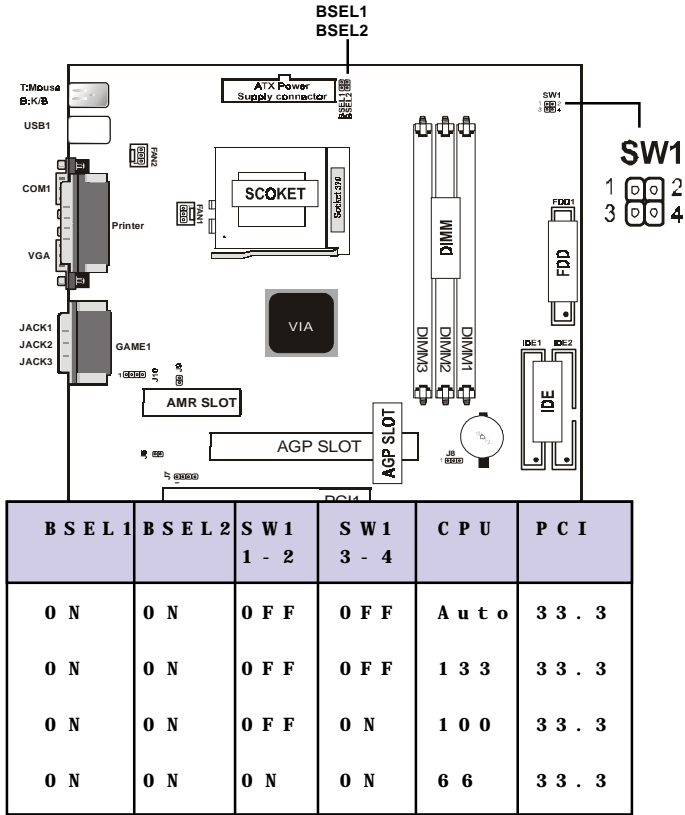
BSEL1
BSEL2

T:Mouse
B:K/B
USB1
COM1
Printer
VGA
JACK1
JACK2
JACK3
GAME1

ATX Power
Supply connector

BSEL1
BSEL2

SW1

SW1
1 2
3 4

FAN2
FAN1
SCOKET
Socket 370
DIMM
FDD1
FDD
VIA
DIMM3
DIMM2
DIMM1
IDE1
IDE2
IDE
J10
J9
AMR SLOT
AGP SLOT
AGP SLOT
J8
J7
PCI1

| BSEL1 | BSEL2 | SW1 1-2 | SW1 3-4 | CPU | PCI |
|---|---|---|---|---|---|
| ON | ON | OFF | OFF | Auto | 33.3 |
| ON | ON | OFF | OFF | 133 | 33.3 |
| ON | ON | OFF | ON | 100 | 33.3 |
| ON | ON | ON | ON | 66 | 33.3 |